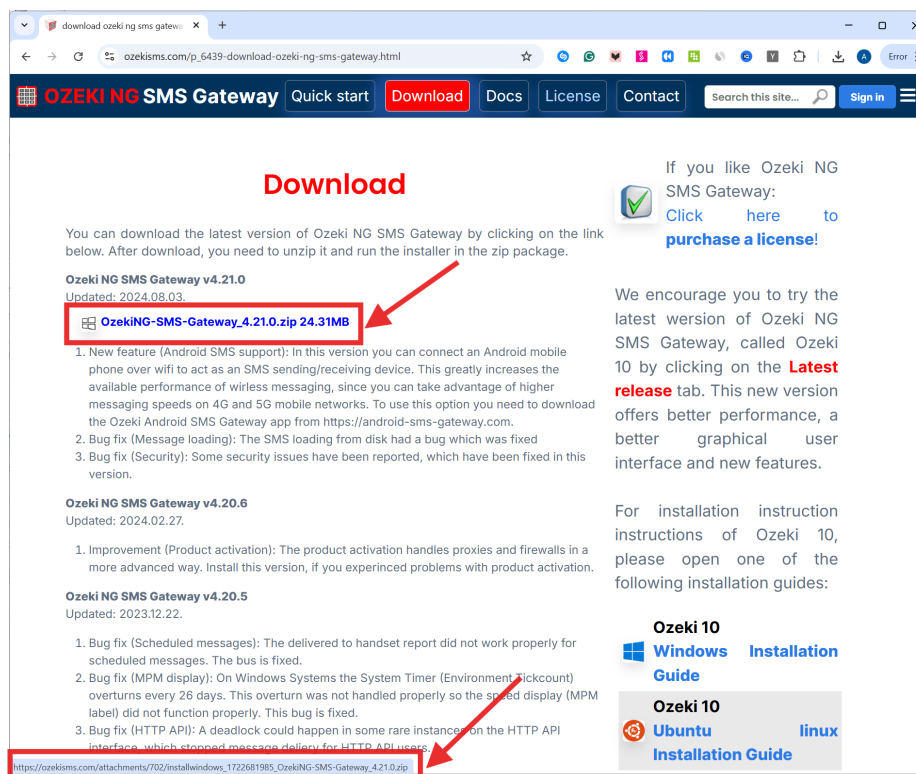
download ozeki ng sms gatewa ×
+
ozekisms.com/p_6439-download-ozeki-ng-sms-gateway.html
Error

OZEKI NG SMS Gateway Quick start Download Docs License Contact Search this site... Sign in

Download

You can download the latest version of Ozeki NG SMS Gateway by clicking on the link below. After download, you need to unzip it and run the installer in the zip package.

Ozeki NG SMS Gateway v4.21.0
Updated: 2024.08.03.

OzekiNG-SMS-Gateway_4.21.0.zip 24.31MB

1. New feature (Android SMS support): In this version you can connect an Android mobile phone over wifi to act as an SMS sending/receiving device. This greatly increases the available performance of wirless messaging, since you can take advantage of higher messaging speeds on 4G and 5G mobile networks. To use this option you need to download the Ozeki Android SMS Gateway app from https://android-sms-gateway.com.
2. Bug fix (Message loading): The SMS loading from disk had a bug which was fixed
3. Bug fix (Security): Some security issues have been reported, which have been fixed in this version.

Ozeki NG SMS Gateway v4.20.6
Updated: 2024.02.27.

1. Improvement (Product activation): The product activation handles proxies and firewalls in a more advanced way. Install this version, if you experinced problems with product activation.

Ozeki NG SMS Gateway v4.20.5
Updated: 2023.12.22.

1. Bug fix (Scheduled messages): The delivered to handset report did not work properly for scheduled messages. The bus is fixed.
2. Bug fix (MPM display): On Windows Systems the System Timer (Environment.Tickcount) overturns every 26 days. This overturn was not handled properly so the speed display (MPM label) did not function properly. This bug is fixed.
3. Bug fix (HTTP API): A deadlock could happen in some rare instances on the HTTP API interface, which stopped message deliery for HTTP API users.

If you like Ozeki NG SMS Gateway: Click here to purchase a license!

We encourage you to try the latest wersion of Ozeki NG SMS Gateway, called Ozeki 10 by clicking on the Latest release tab. This new version offers better performance, a better graphical user interface and new features.

For installation instruction instructions of Ozeki 10, please open one of the following installation guides:

Ozeki 10
Windows Installation Guide

Ozeki 10
Ubuntu linux Installation Guide

https://ozekisms.com/attachments/702/installwindows_1722681985_OzekiNG-SMS-Gateway_4.21.0.zip